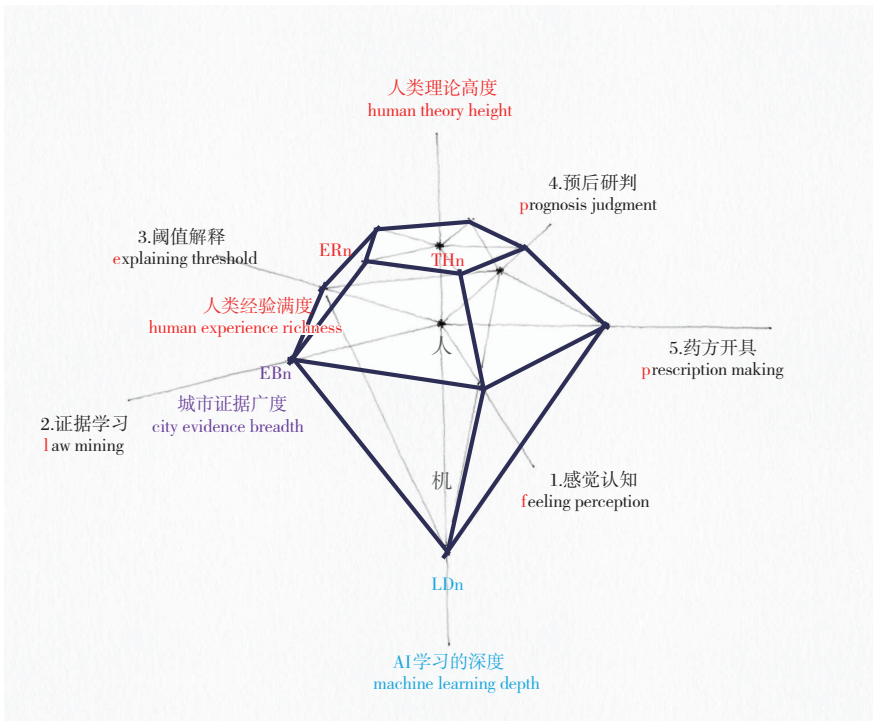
人类理论高度
human theory height

4.预后研判
prognosis judgment

3.阈值解释
explaining threshold

ERn

THn

人类经验满度
human experience richness

人

5.药方开具
prescription making

EBn

城市证据广度
city evidence breadth

2.证据学习
law mining

机

1.感觉认知
feeling perception

LDn

AI学习的深度
machine learning depth